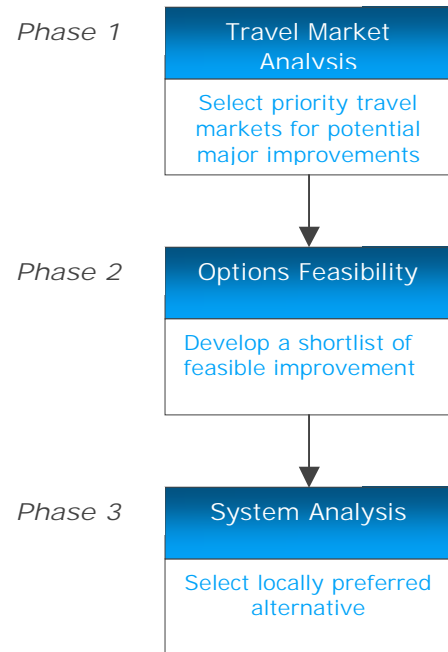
Phase 1

Travel Market Analysis

Select priority travel markets for potential major improvements

Phase 2

Options Feasibility

Develop a shortlist of feasible improvement

Phase 3

System Analysis

Select locally preferred alternative